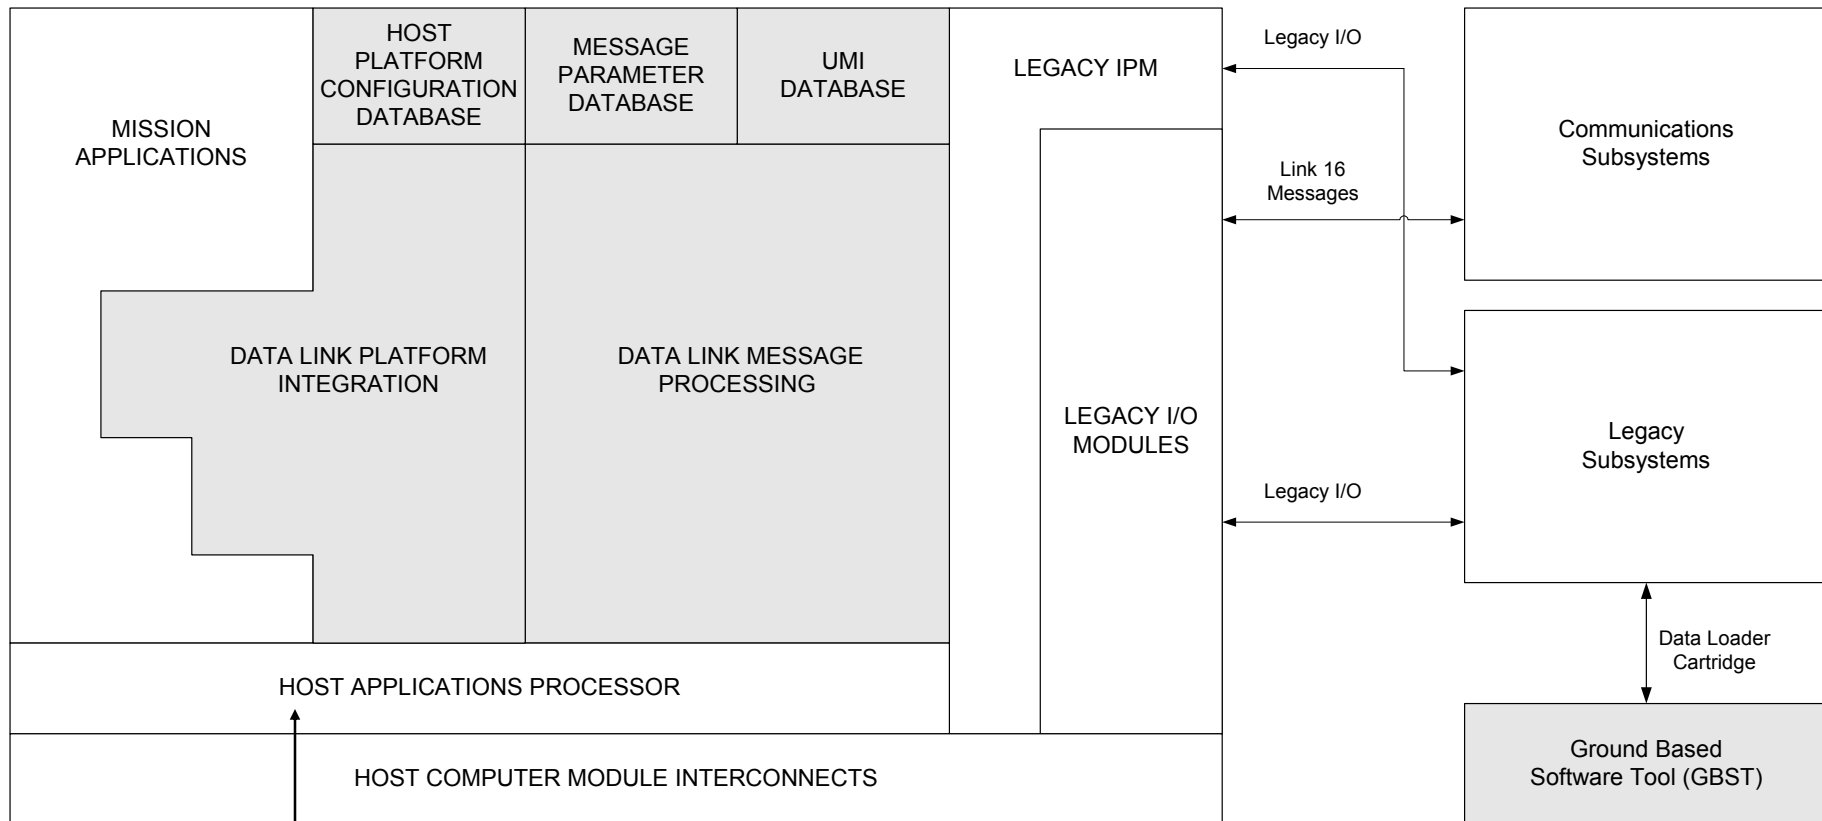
MISSION APPLICATIONS

HOST PLATFORM CONFIGURATION DATABASE

MESSAGE PARAMETER DATABASE

UMI DATABASE

LEGACY IPM

Legacy I/O

Communications Subsystems

Link 16 Messages

DATA LINK PLATFORM INTEGRATION

DATA LINK MESSAGE PROCESSING

LEGACY I/O MODULES

Legacy Subsystems

Legacy I/O

Data Loader Cartridge

HOST APPLICATIONS PROCESSOR

HOST COMPUTER MODULE INTERCONNECTS

Ground Based Software Tool (GBST)